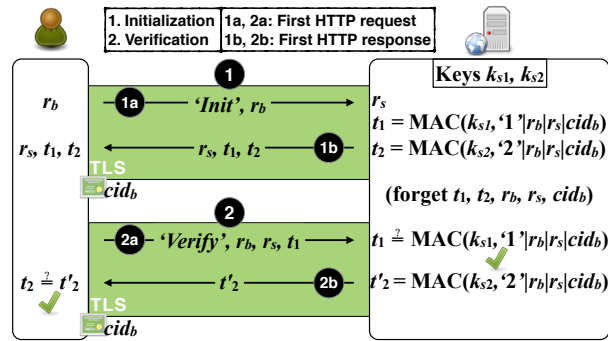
| 1. Initialization | 1a, 2a: First HTTP request |
|---|---|
| 2. Verification | 1b, 2b: First HTTP response |

1

Keys $k_{s1}$, $k_{s2}$

$r_b$

1a 'Init', $r_b$

$r_s$

$t_1$ = MAC($k_{s1}$, '1'|$r_b$|$r_s$|$cid_b$)

$r_s$, $t_1$, $t_2$

$r_s$, $t_1$, $t_2$ 1b

$t_2$ = MAC($k_{s2}$, '2'|$r_b$|$r_s$|$cid_b$)

TLS

$cid_b$

(forget $t_1$, $t_2$, $r_b$, $r_s$, $cid_b$)

2

2a 'Verify', $r_b$, $r_s$, $t_1$

$t_1 \stackrel{?}{=}$ MAC($k_{s1}$, '1'|$r_b$|$r_s$|$cid_b$)

$t_2 \stackrel{?}{=} t'_2$

$t'_2$ 2b

$t'_2$ = MAC($k_{s2}$, '2'|$r_b$|$r_s$|$cid_b$)

TLS

$cid_b$